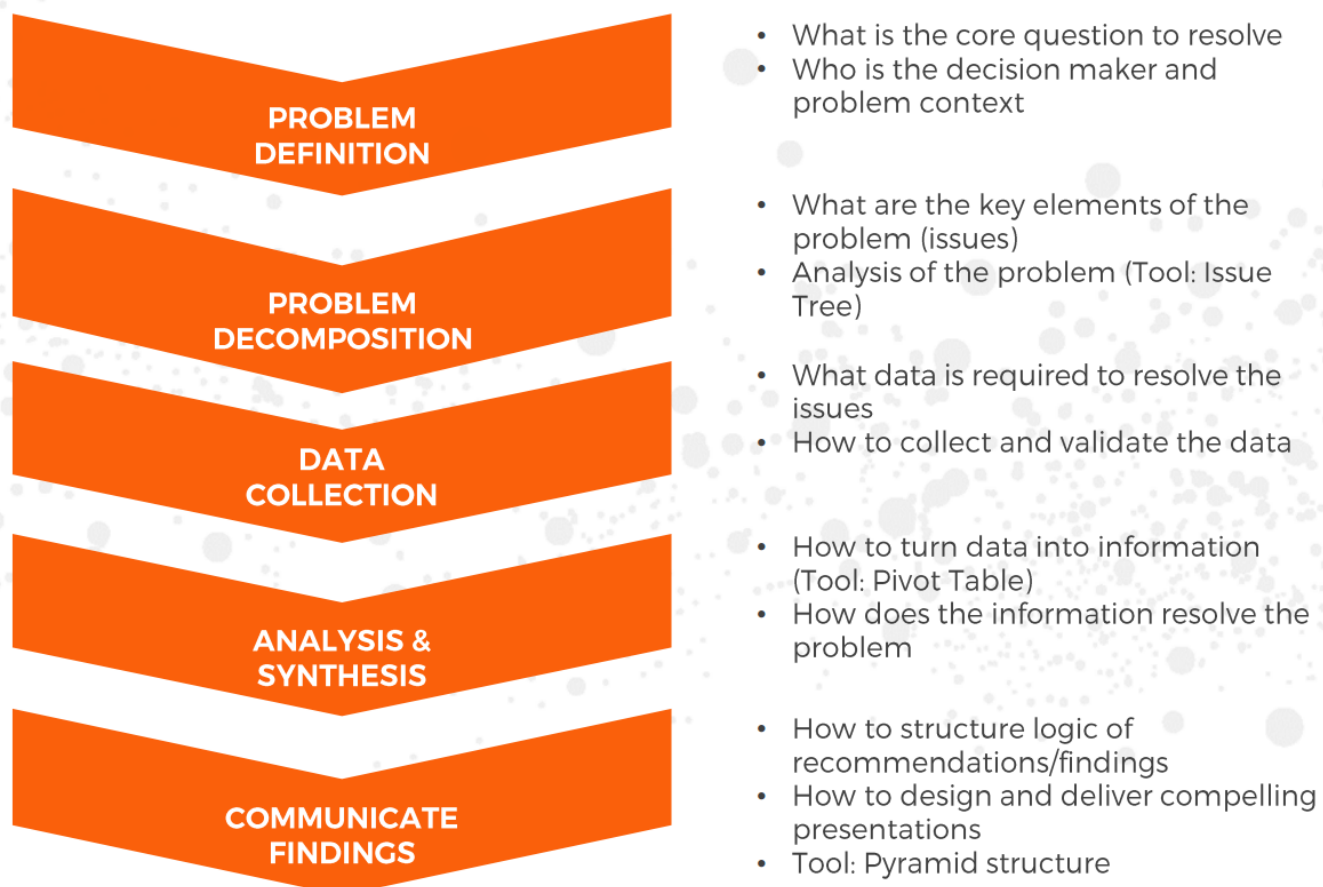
PROBLEM DEFINITION

- What is the core question to resolve
- Who is the decision maker and problem context

PROBLEM DECOMPOSITION

- What are the key elements of the problem (issues)
- Analysis of the problem (Tool: Issue Tree)

DATA COLLECTION

- What data is required to resolve the issues
- How to collect and validate the data

ANALYSIS & SYNTHESIS

- How to turn data into information (Tool: Pivot Table)
- How does the information resolve the problem

COMMUNICATE FINDINGS

- How to structure logic of recommendations/findings
- How to design and deliver compelling presentations
- Tool: Pyramid structure